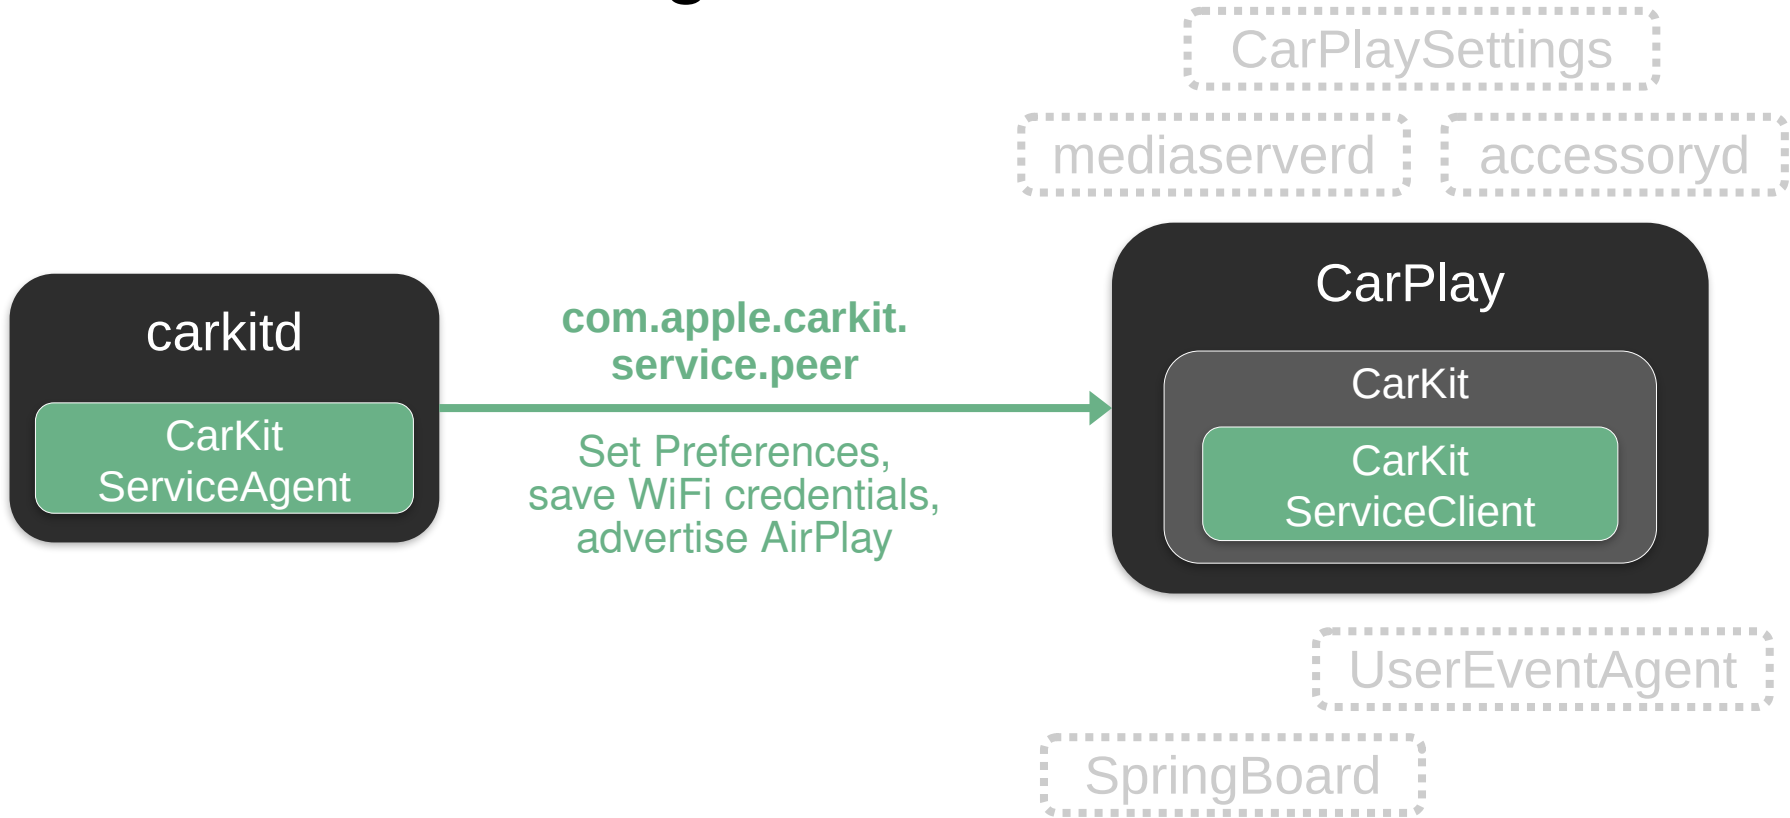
CarPlaySettings

mediaserverd

accessoryd

carkitd

CarKit ServiceAgent

com.apple.carkit. service.peer

Set Preferences, save WiFi credentials, advertise AirPlay

CarPlay

CarKit

CarKit ServiceClient

UserEventAgent

SpringBoard